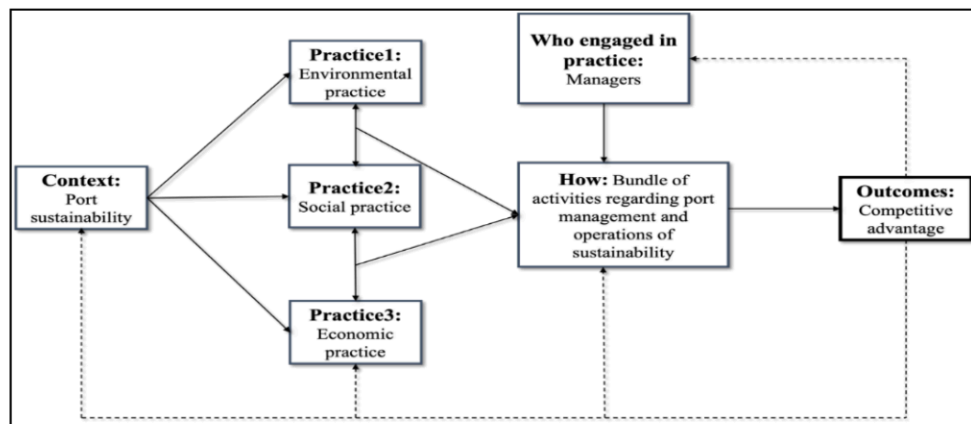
Context: Port sustainability

Practice1: Environmental practice

Practice2: Social practice

Practice3: Economic practice

Who engaged in practice: Managers

How: Bundle of activities regarding port management and operations of sustainability

Outcomes: Competitive advantage